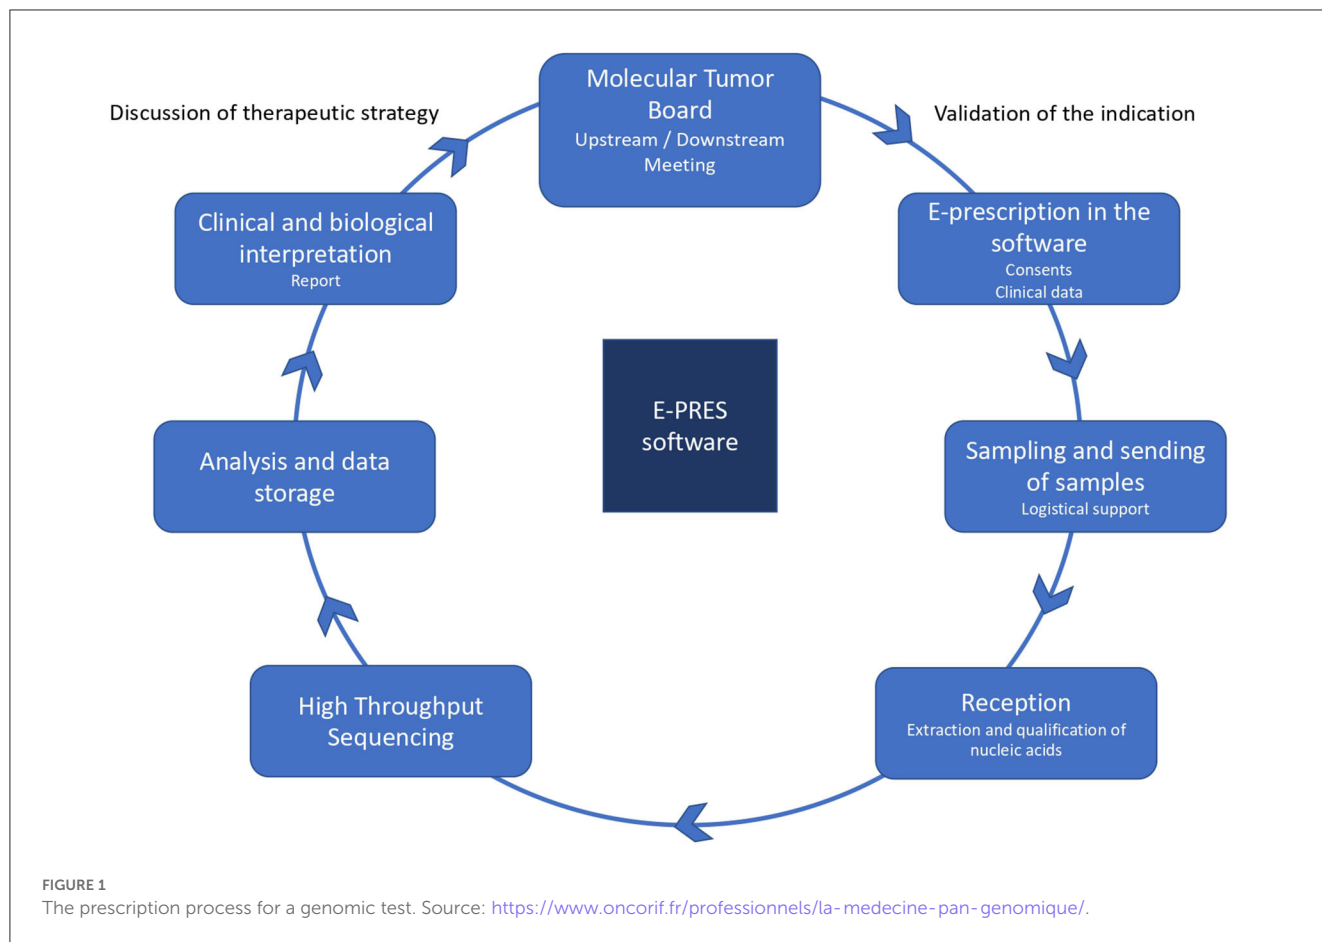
Discussion of therapeutic strategy

Molecular Tumor Board
Upstream / Downstream Meeting

Validation of the indication

E-prescription in the software
Consents
Clinical data

Sampling and sending of samples
Logistical support

Reception
Extraction and qualification of nucleic acids

High Throughput Sequencing

Analysis and data storage

Clinical and biological interpretation
Report

E-PRES software

FIGURE 1
The prescription process for a genomic test. Source: https://www.oncorif.fr/professionnels/la-medecine-pan-genomique/.